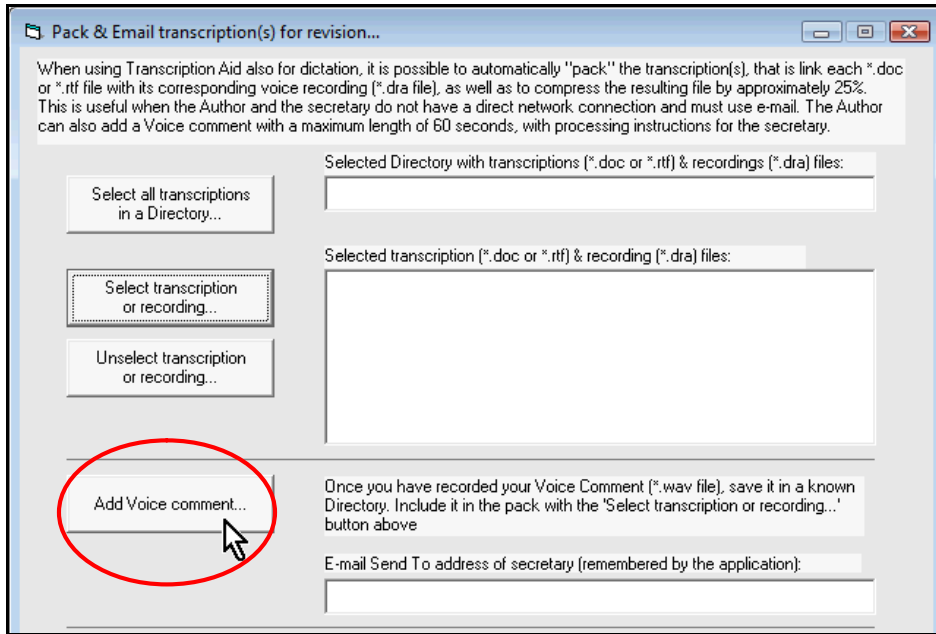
Pack & Email transcription(s) for revision...

When using Transcription Aid also for dictation, it is possible to automatically "pack" the transcription(s), that is link each *.doc or *.rtf file with its corresponding voice recording (*.dra file), as well as to compress the resulting file by approximately 25%. This is useful when the Author and the secretary do not have a direct network connection and must use e-mail. The Author can also add a Voice comment with a maximum length of 60 seconds, with processing instructions for the secretary.

Select all transcriptions in a Directory...

Selected Directory with transcriptions (*.doc or *.rtf) & recordings (*.dra) files:

Select transcription or recording...

Unselect transcription or recording...

Selected transcription (*.doc or *.rtf) & recording (*.dra) files:

Add Voice comment...

Once you have recorded your Voice Comment (*.wav file), save it in a known Directory. Include it in the pack with the 'Select transcription or recording...' button above

E-mail Send To address of secretary (remembered by the application):